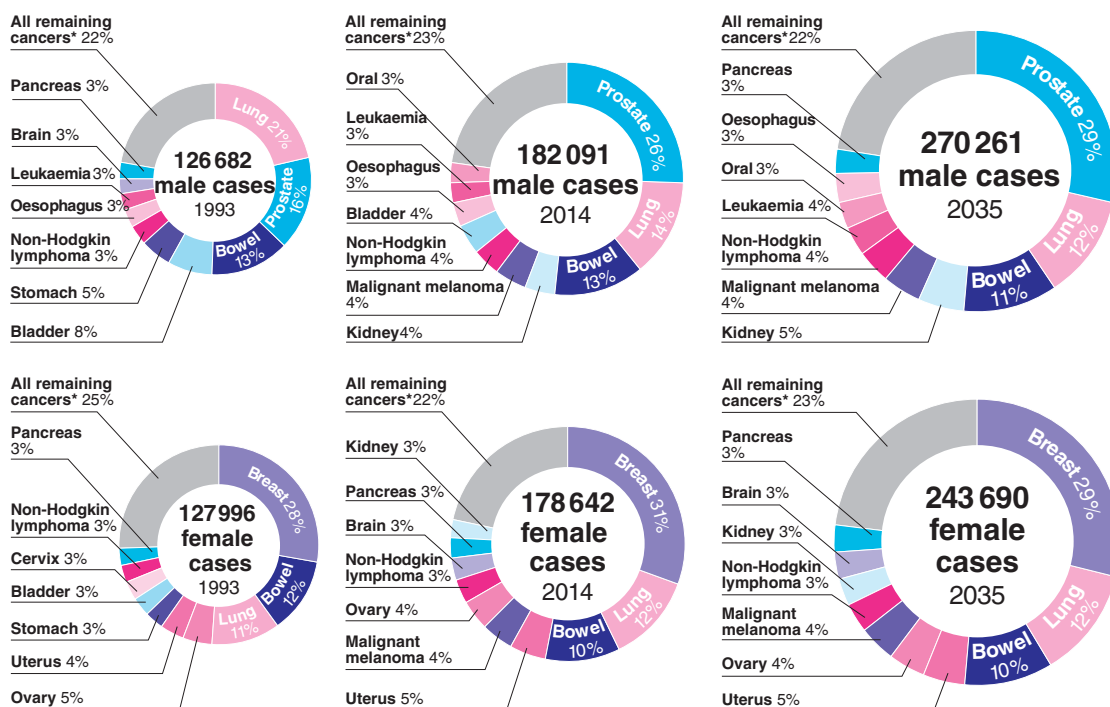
All remaining cancers* 22%

Pancreas 3%

Brain 3%

Leukaemia 3%

Oesophagus 3%

Non-Hodgkin lymphoma 3%

Stomach 5%

Bladder 8%

Lung 21%

Prostate 16%

Bowel 13%

126 682 male cases 1993

All remaining cancers* 23%

Oral 3%

Leukaemia 3%

Oesophagus 3%

Bladder 4%

Non-Hodgkin lymphoma 4%

Malignant melanoma 4%

Kidney 4%

Prostate 26%

Lung 14%

Bowel 13%

182 091 male cases 2014

All remaining cancers* 22%

Pancreas 3%

Oesophagus 3%

Oral 3%

Leukaemia 4%

Non-Hodgkin lymphoma 4%

Malignant melanoma 4%

Kidney 5%

Prostate 29%

Lung 12%

Bowel 11%

270 261 male cases 2035

All remaining cancers* 25%

Pancreas 3%

Non-Hodgkin lymphoma 3%

Cervix 3%

Bladder 3%

Stomach 3%

Uterus 4%

Ovary 5%

Breast 28%

Bowel 12%

Lung 11%

127 996 female cases 1993

All remaining cancers* 22%

Kidney 3%

Pancreas 3%

Brain 3%

Non-Hodgkin lymphoma 3%

Ovary 4%

Malignant melanoma 4%

Uterus 5%

Breast 31%

Lung 12%

Bowel 10%

178 642 female cases 2014

All remaining cancers* 23%

Pancreas 3%

Brain 3%

Kidney 3%

Non-Hodgkin lymphoma 3%

Malignant melanoma 4%

Ovary 4%

Uterus 5%

Breast 29%

Lung 12%

Bowel 10%

243 690 female cases 2035